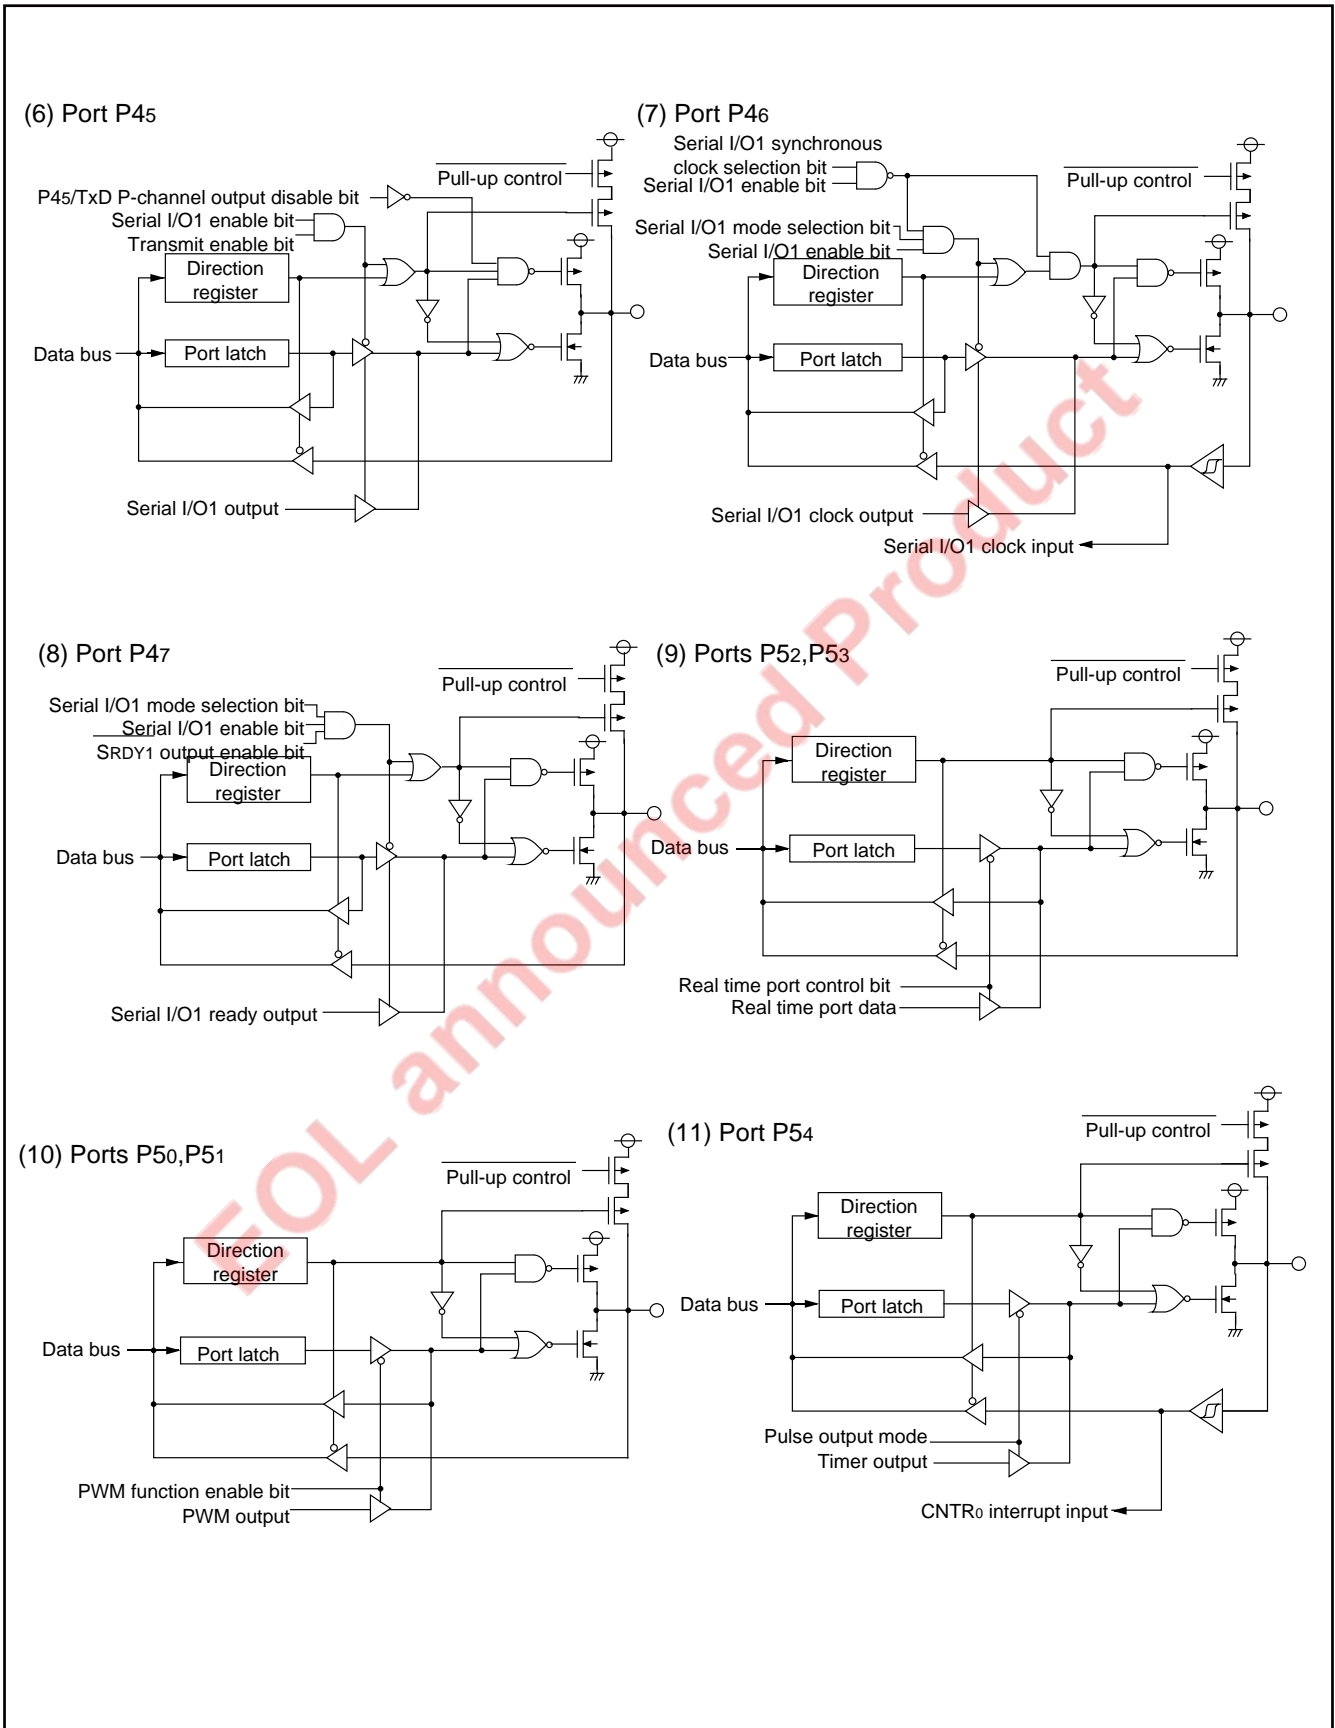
(6) Port P4$_5$

Pull-up control

P4$_5$/TxD P-channel output disable bit
Serial I/O1 enable bit
Transmit enable bit

Direction register

Data bus

Port latch

Serial I/O1 output

(7) Port P4$_6$

Serial I/O1 synchronous clock selection bit
Serial I/O1 enable bit

Pull-up control

Serial I/O1 mode selection bit
Serial I/O1 enable bit

Direction register

Data bus

Port latch

Serial I/O1 clock output

Serial I/O1 clock input

(8) Port P4$_7$

Pull-up control

Serial I/O1 mode selection bit
Serial I/O1 enable bit
SRDY1 output enable bit

Direction register

Data bus

Port latch

Serial I/O1 ready output

(9) Ports P5$_2$,P5$_3$

Pull-up control

Direction register

Data bus

Port latch

Real time port control bit
Real time port data

(10) Ports P5$_0$,P5$_1$

Pull-up control

Direction register

Data bus

Port latch

PWM function enable bit
PWM output

(11) Port P5$_4$

Pull-up control

Direction register

Data bus

Port latch

Pulse output mode
Timer output

CNTR$_0$ interrupt input

EOL announced Product